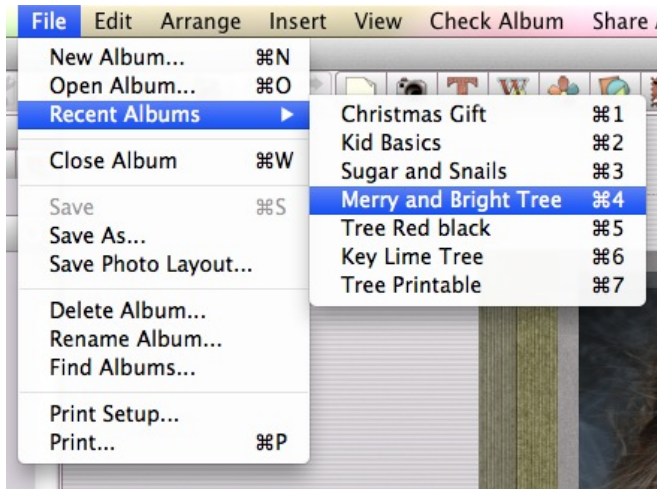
File Edit Arrange Insert View Check Album Share

New Album... ⌘N
Open Album... ⌘O
Recent Albums ▶

Close Album ⌘W

Save ⌘S
Save As...
Save Photo Layout...

Delete Album...
Rename Album...
Find Albums...

Print Setup...
Print... ⌘P

Christmas Gift ⌘1
Kid Basics ⌘2
Sugar and Snails ⌘3
Merry and Bright Tree ⌘4
Tree Red black ⌘5
Key Lime Tree ⌘6
Tree Printable ⌘7